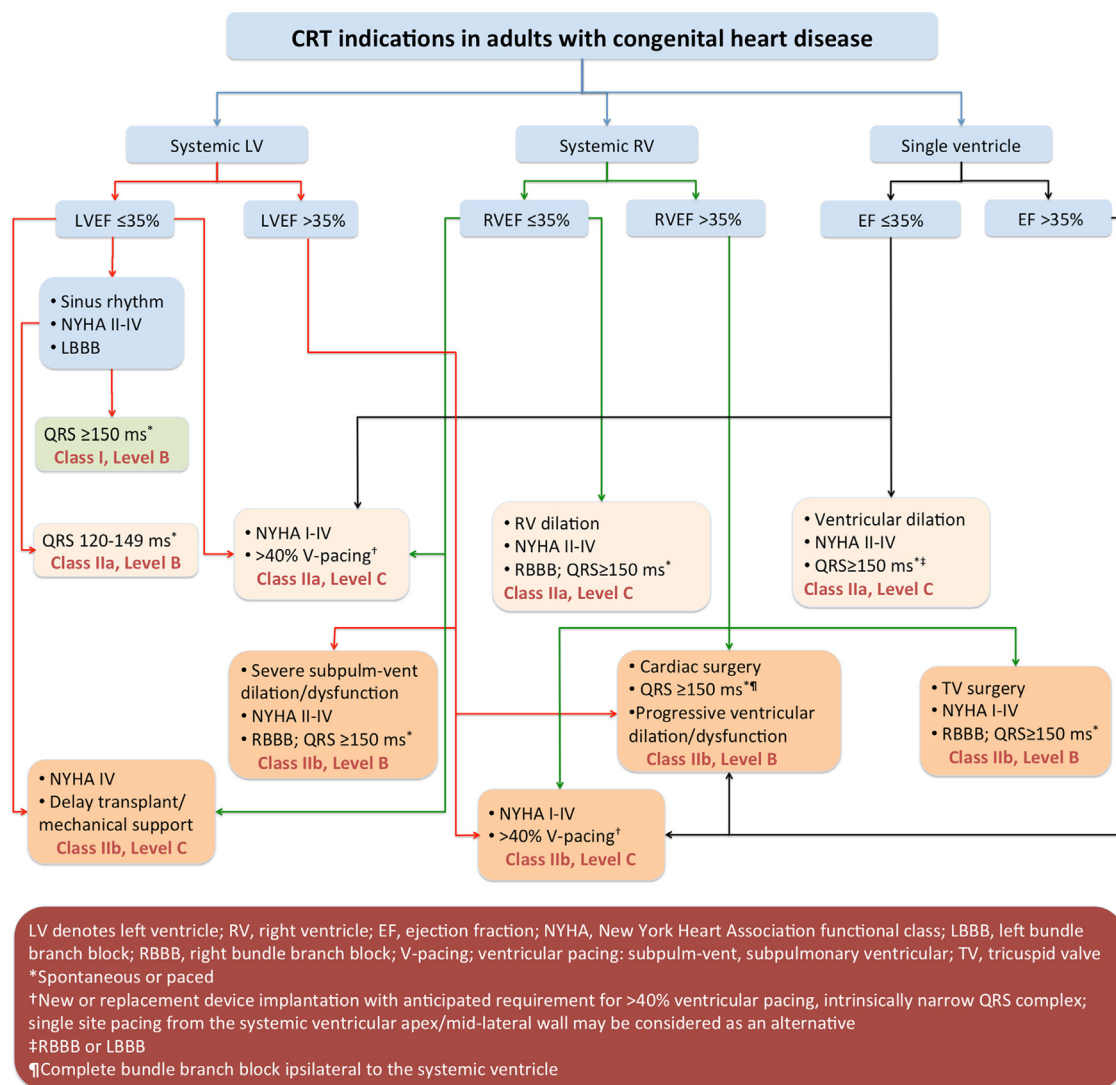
CRT indications in adults with congenital heart disease

Systemic LV

Systemic RV

Single ventricle

LVEF ≤35%

LVEF >35%

RVEF ≤35%

RVEF >35%

EF ≤35%

EF >35%

• Sinus rhythm
• NYHA II-IV
• LBBB

QRS ≥150 ms$^*$
Class I, Level B

QRS 120-149 ms$^*$
Class IIa, Level B

• NYHA I-IV
• >40% V-pacing$^†$
Class IIa, Level C

• RV dilation
• NYHA II-IV
• RBBB; QRS≥150 ms$^*$
Class IIa, Level C

• Ventricular dilation
• NYHA II-IV
• QRS≥150 ms$^{*‡}$
Class IIa, Level C

• Severe subpulm-vent dilation/dysfunction
• NYHA II-IV
• RBBB; QRS ≥150 ms$^*$
Class IIb, Level B

• Cardiac surgery
• QRS ≥150 ms$^{*¶}$
•Progressive ventricular dilation/dysfunction
Class IIb, Level B

• TV surgery
• NYHA I-IV
• RBBB; QRS≥150 ms$^*$
Class IIb, Level B

• NYHA IV
• Delay transplant/ mechanical support
Class IIb, Level C

• NYHA I-IV
• >40% V-pacing$^†$
Class IIb, Level C

LV denotes left ventricle; RV, right ventricle; EF, ejection fraction; NYHA, New York Heart Association functional class; LBBB, left bundle branch block; RBBB, right bundle branch block; V-pacing; ventricular pacing: subpulm-vent, subpulmonary ventricular; TV, tricuspid valve
*Spontaneous or paced
†New or replacement device implantation with anticipated requirement for >40% ventricular pacing, intrinsically narrow QRS complex; single site pacing from the systemic ventricular apex/mid-lateral wall may be considered as an alternative
‡RBBB or LBBB
¶Complete bundle branch block ipsilateral to the systemic ventricle